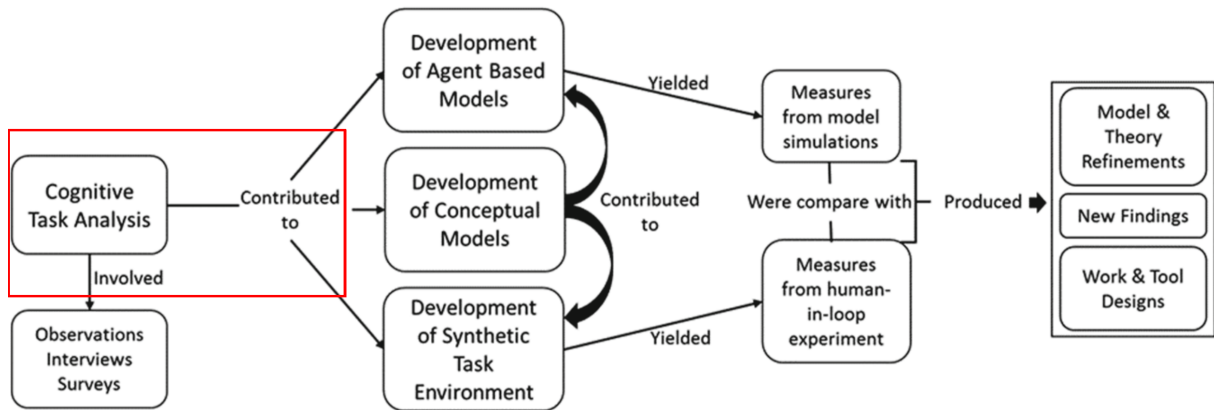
Cognitive Task Analysis

Involved

Observations
Interviews
Surveys

Contributed to

Development of Agent Based Models

Development of Conceptual Models

Development of Synthetic Task Environment

Contributed to

Yielded

Yielded

Measures from model simulations

Were compare with

Measures from human-in-loop experiment

Produced

Model & Theory Refinements

New Findings

Work & Tool Designs